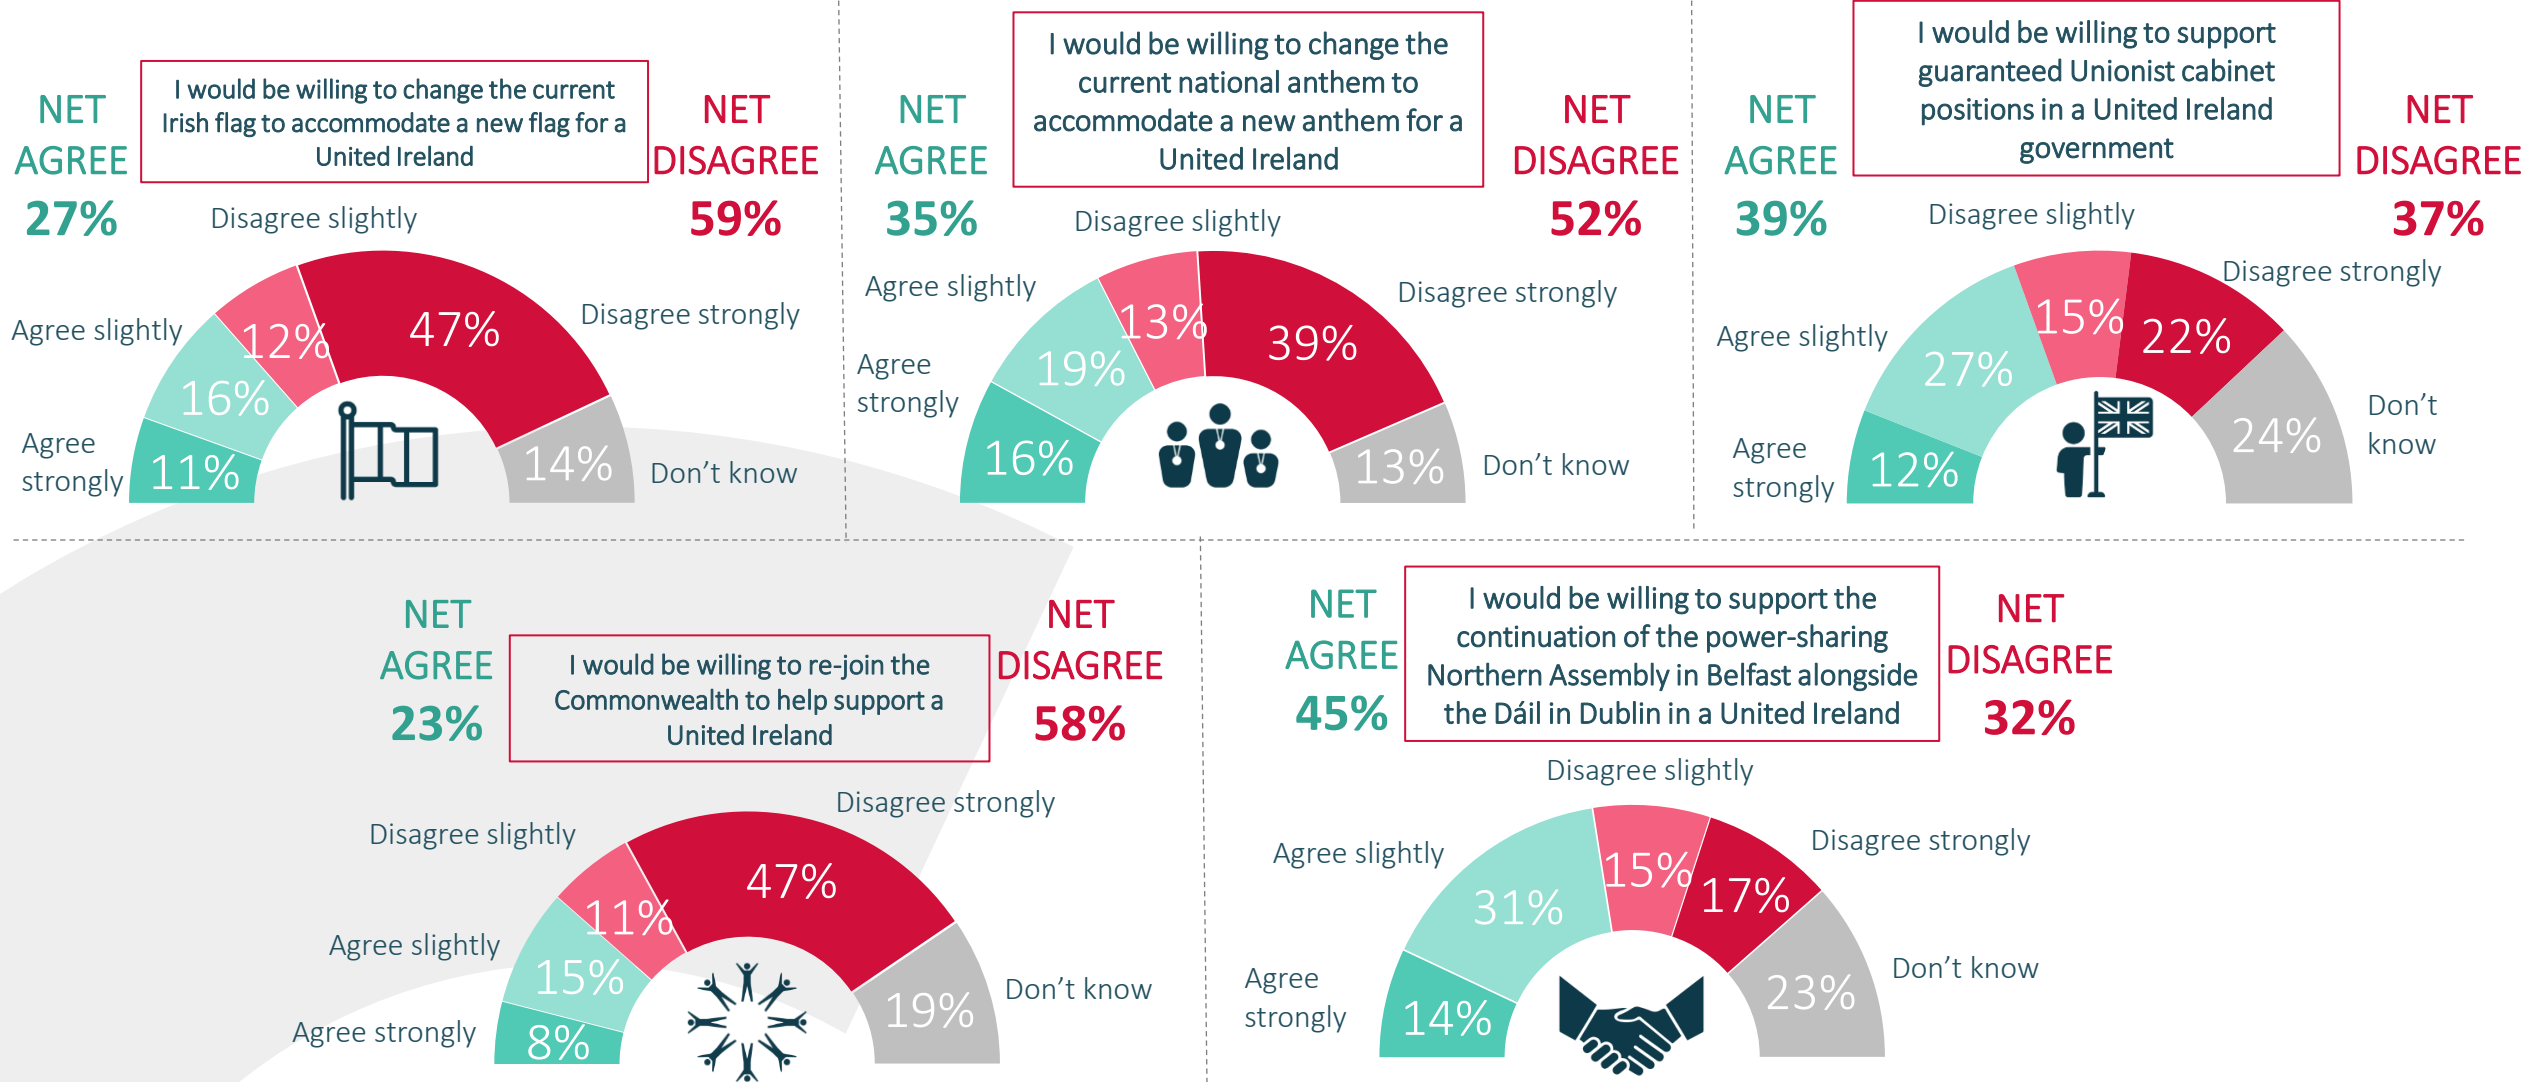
NET AGREE 27%

I would be willing to change the current Irish flag to accommodate a new flag for a United Ireland

NET DISAGREE 59%

Disagree slightly
Agree slightly
12%
47%
Disagree strongly
16%
Agree strongly
11%
14%
Don't know

NET AGREE 35%

I would be willing to change the current national anthem to accommodate a new anthem for a United Ireland

NET DISAGREE 52%

Disagree slightly
Agree slightly
13%
Disagree strongly
Agree strongly
19%
39%
16%
13%
Don't know

NET AGREE 39%

I would be willing to support guaranteed Unionist cabinet positions in a United Ireland government

NET DISAGREE 37%

Disagree slightly
Disagree strongly
Agree slightly
15%
22%
27%
Don't know
Agree strongly
24%
12%

NET AGREE 23%

I would be willing to re-join the Commonwealth to help support a United Ireland

NET DISAGREE 58%

Disagree strongly
Disagree slightly
47%
11%
Agree slightly
15%
Don't know
19%
Agree strongly
8%

NET AGREE 45%

I would be willing to support the continuation of the power-sharing Northern Assembly in Belfast alongside the Dáil in Dublin in a United Ireland

NET DISAGREE 32%

Disagree slightly
Agree slightly
Disagree strongly
15%
31%
17%
Don't know
Agree strongly
23%
14%